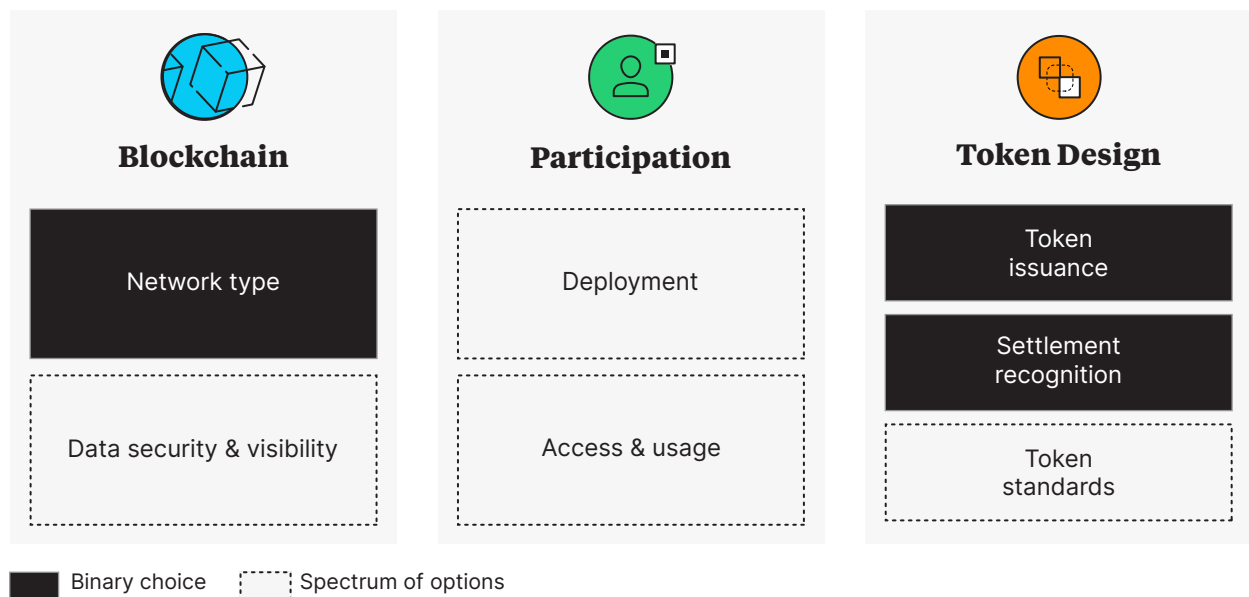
Blockchain

Network type

Data security & visibility

Participation

Deployment

Access & usage

Token Design

Token issuance

Settlement recognition

Token standards

Binary choice

Spectrum of options